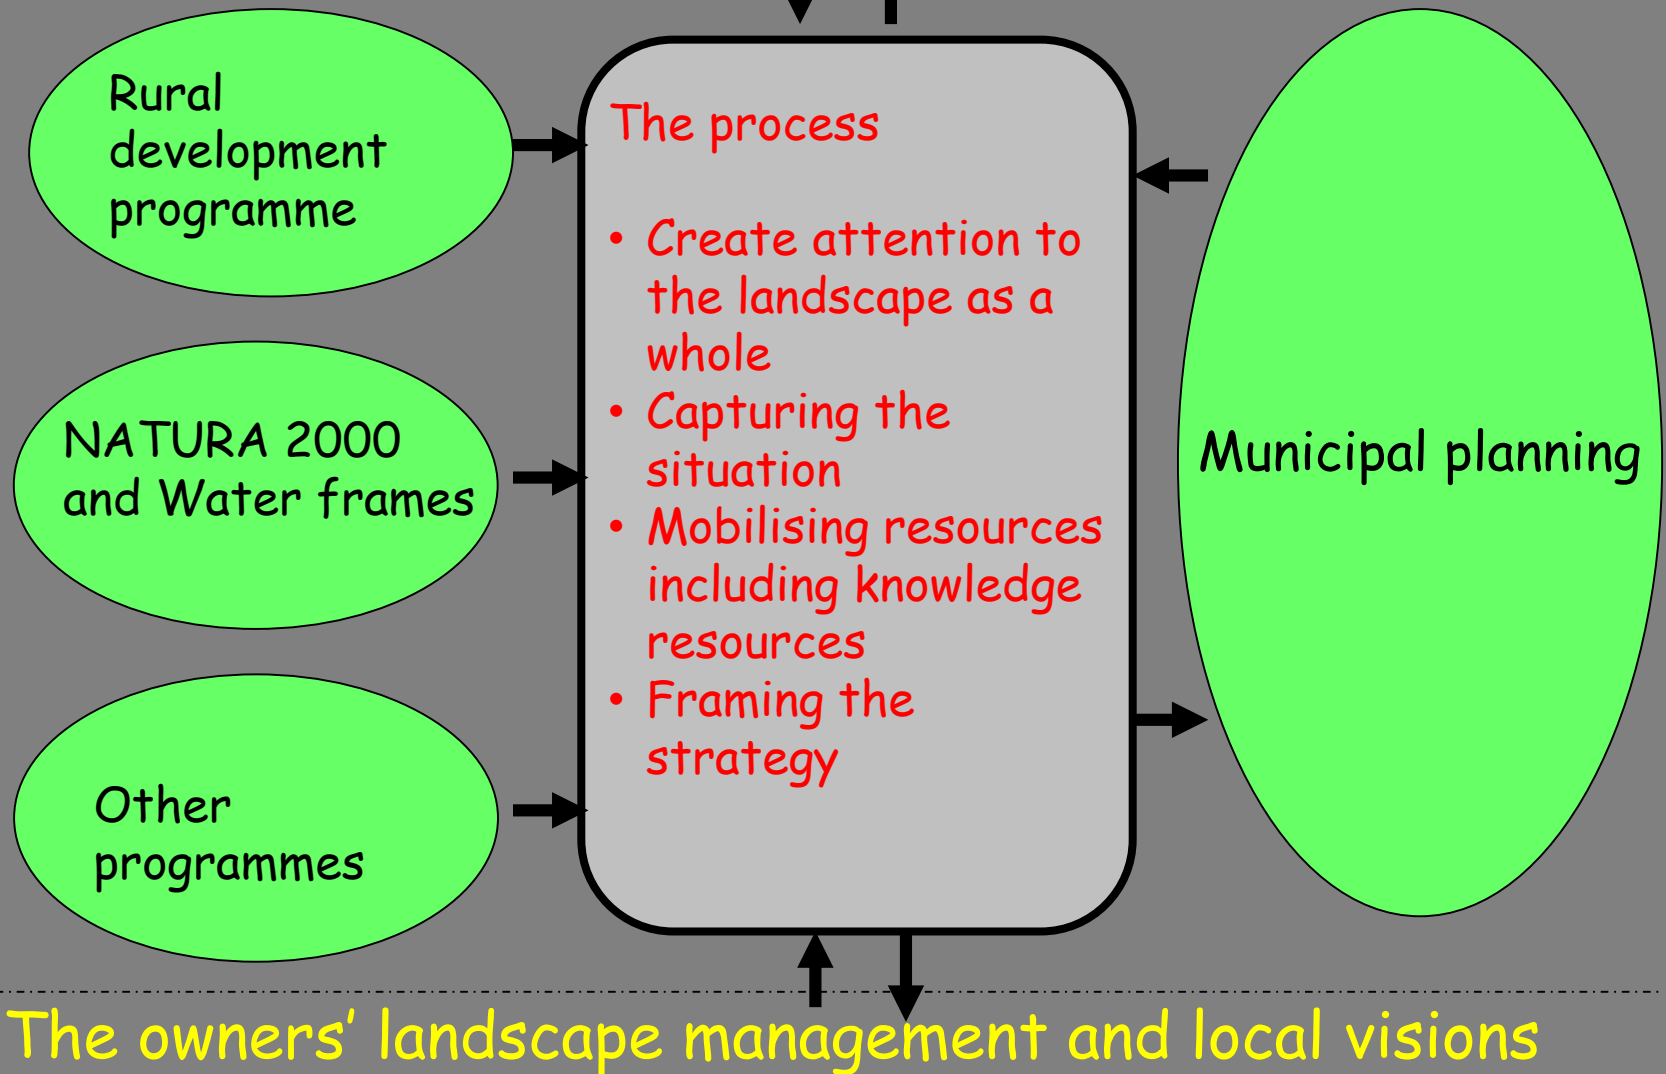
Rural development programme

NATURA 2000 and Water frames

Other programmes

The process

- Create attention to the landscape as a whole
- Capturing the situation
- Mobilising resources including knowledge resources
- Framing the strategy

Municipal planning

The owners' landscape management and local visions